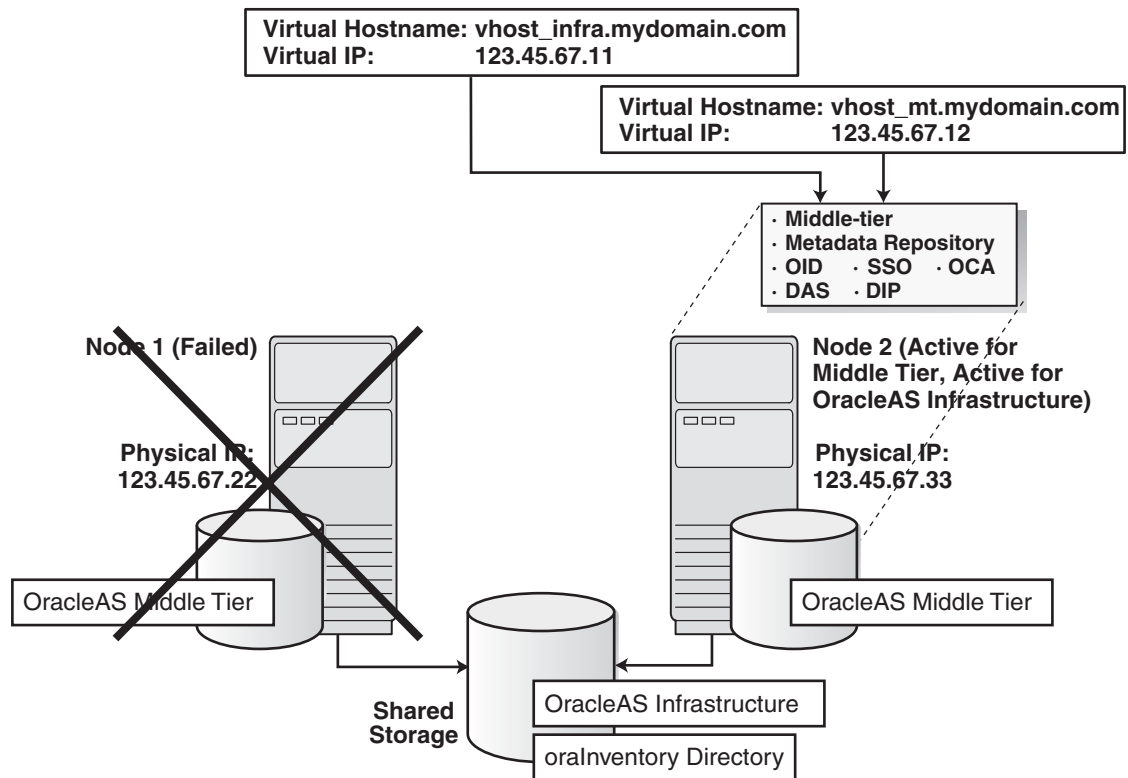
Virtual Hostname: vhost_infra.mydomain.com
Virtual IP: 123.45.67.11

Virtual Hostname: vhost_mt.mydomain.com
Virtual IP: 123.45.67.12

· Middle-tier
· Metadata Repository
· OID · SSO · OCA
· DAS · DIP

Node 1 (Failed)

Physical IP:
123.45.67.22

OracleAS Middle Tier

Node 2 (Active for Middle Tier, Active for OracleAS Infrastructure)

Physical IP:
123.45.67.33

OracleAS Middle Tier

Shared Storage

OracleAS Infrastructure

oraInventory Directory